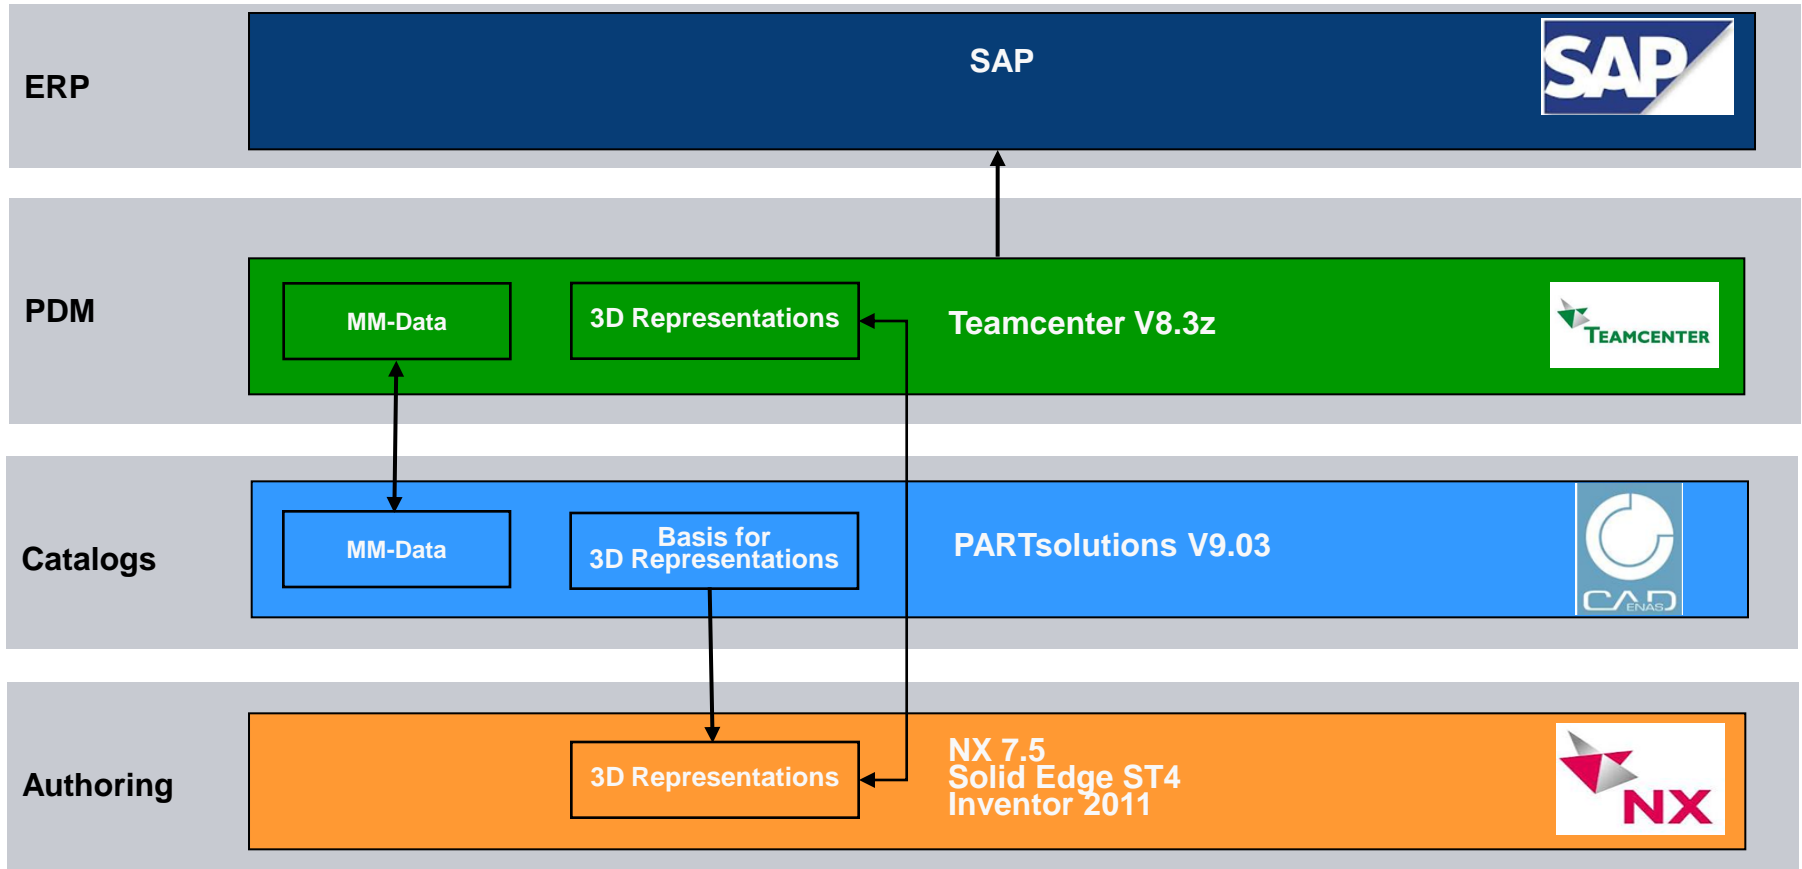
ERP

SAP

SAP

PDM

MM-Data

3D Representations

Teamcenter V8.3z

TEAMCENTER

Catalogs

MM-Data

Basis for 3D Representations

PARTsolutions V9.03

CAD ENAS

Authoring

3D Representations

NX 7.5
Solid Edge ST4
Inventor 2011

NX